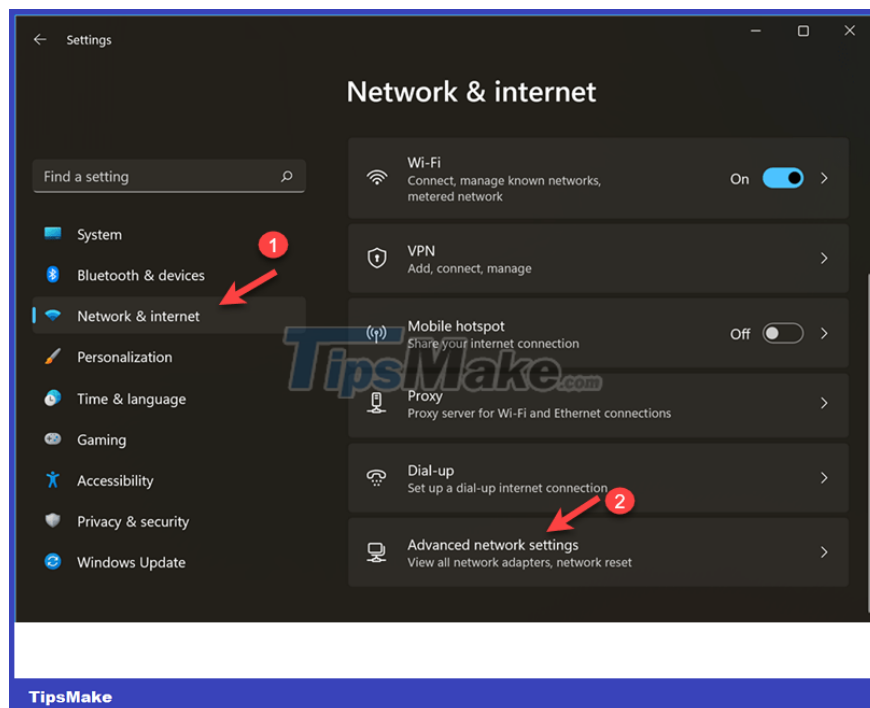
Settings

Network & internet

Find a setting

System

Bluetooth & devices

Network & internet

Personalization

Time & language

Gaming

Accessibility

Privacy & security

Windows Update

1

Wi-Fi
Connect, manage known networks, metered network
On

VPN
Add, connect, manage

Mobile hotspot
Share your internet connection
Off

TipsMake.com

Proxy
Proxy server for Wi-Fi and Ethernet connections

Dial-up
Set up a dial-up internet connection

2

Advanced network settings
View all network adapters, network reset

TipsMake